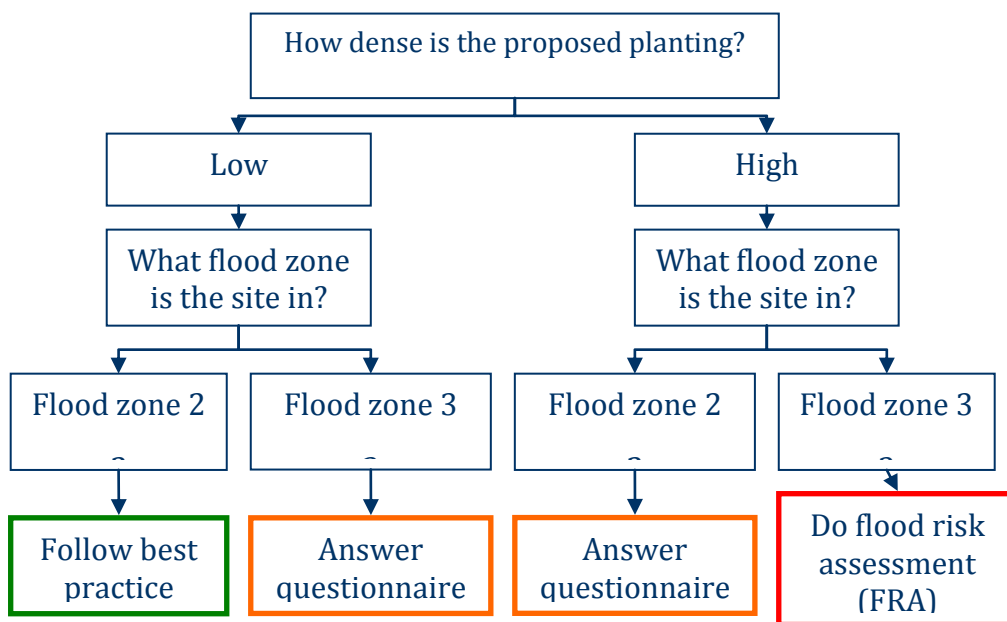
How dense is the proposed planting?

Low

High

What flood zone is the site in?

What flood zone is the site in?

Flood zone 2 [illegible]

Flood zone 3 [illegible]

Flood zone 2 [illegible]

Flood zone 3 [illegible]

Follow best practice

Answer questionnaire

Answer questionnaire

Do flood risk assessment (FRA)